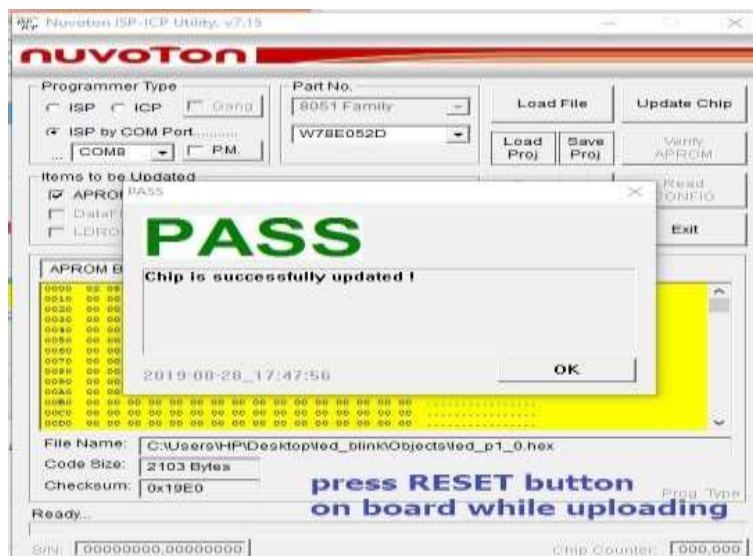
Nuvoton ISP-ICP Utility, v7.15

nuvoTon

Programmer Type
ISP ICP Gang
ISP by COM Port
COM8 P.M.

Part No.
8051 Family
W78E052D

Load File
Update Chip
Load Proj
Save Proj
Verify APROM

Items to be Updated
APROM
DataFlash
LDROM

Read CONFIG
Exit

PASS

PASS

Chip is successfully updated !

2019-08-28_17:47:56

OK

APROM B

0000
0010
0020
0030
0040
0050
0060
0070
0080
0090
00A0
00B0
00C0
00D0

File Name: C:\Users\HP\Desktop\led_blink\Objects\led_p1_0.hex
Code Size: 2103 Bytes
Checksum: 0x19E0

press RESET button on board while uploading

Prog. Type

Ready...

S/N: 00000000,00000000

Chip Counter: 000,000